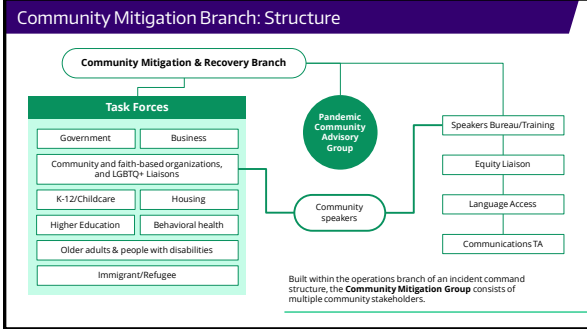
Community Mitigation Branch: Structure

Community Mitigation & Recovery Branch

Task Forces

Government

Business

Community and faith-based organizations, and LGBTQ+ Liaisons

K-12/Childcare

Housing

Higher Education

Behavioral health

Older adults & people with disabilities

Immigrant/Refugee

Pandemic Community Advisory Group

Community speakers

Speakers Bureau/Training

Equity Liaison

Language Access

Communications TA

Built within the operations branch of an incident command structure, the **Community Mitigation Group** consists of multiple community stakeholders.